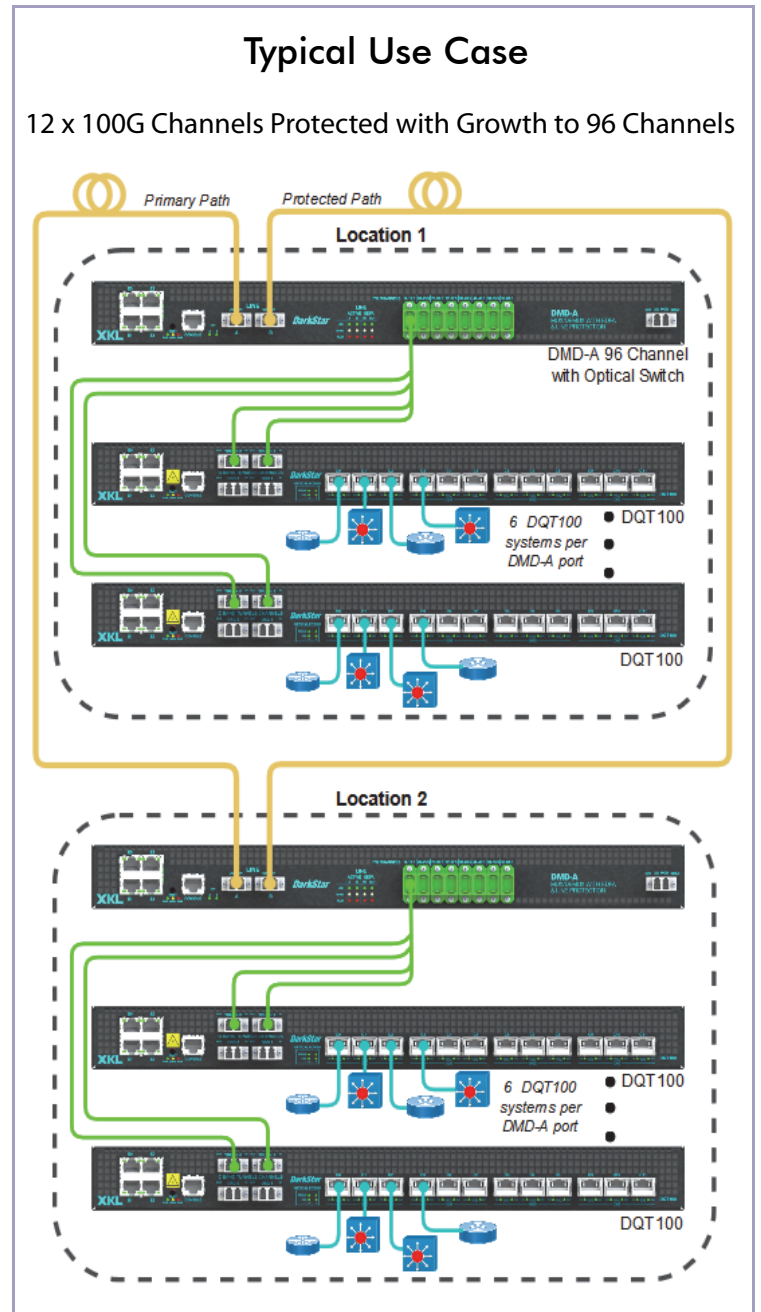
Typical Use Case

12 x 100G Channels Protected with Growth to 96 Channels

Primary Path

Protected Path

Location 1

XKL

DarkStar

DMD-A

DMD-A 96 Channel with Optical Switch

XKL

DarkStar

6 DQT100 systems per DMD-A port

DQT100

XKL

DarkStar

DQT100

Location 2

XKL

DarkStar

DMD-A

XKL

DarkStar

6 DQT100 systems per DMD-A port

DQT100

XKL

DarkStar

DQT100